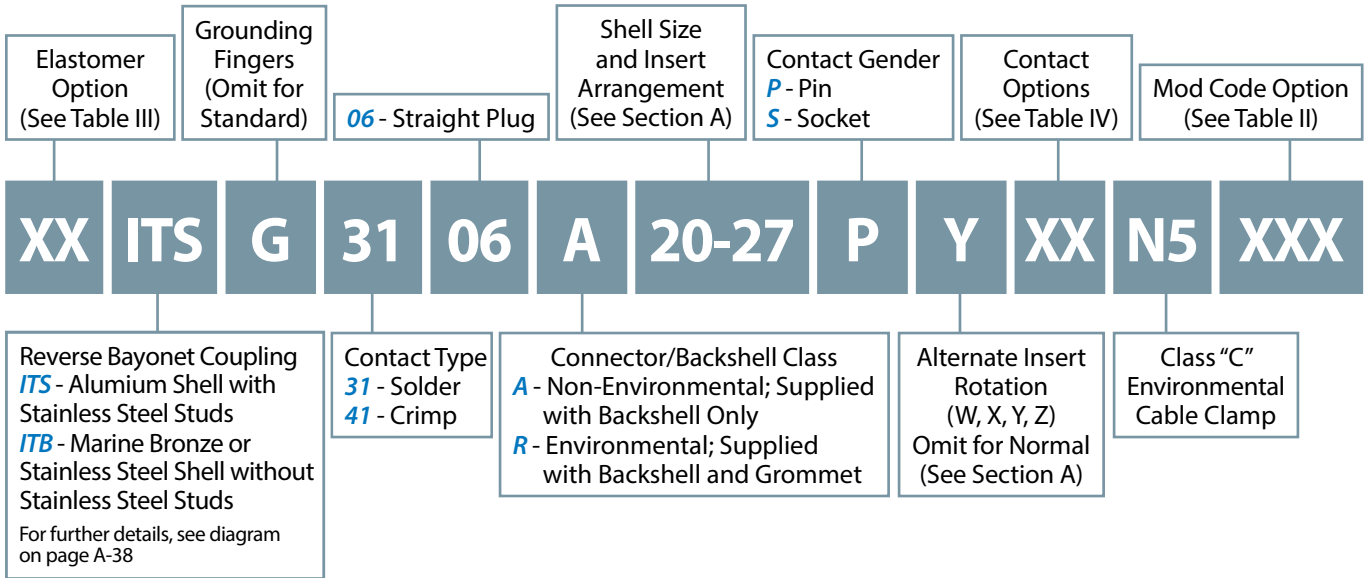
Elastomer Option (See Table III)

Grounding Fingers (Omit for Standard)

06 - Straight Plug

Shell Size and Insert Arrangement (See Section A)

Contact Gender
P - Pin
S - Socket

Contact Options (See Table IV)

Mod Code Option (See Table II)

XX ITS G 31 06 A 20-27 P Y XX N5 XXX

Reverse Bayonet Coupling
ITS - Alumium Shell with Stainless Steel Studs
ITB - Marine Bronze or Stainless Steel Shell without Stainless Steel Studs
For further details, see diagram on page A-38

Contact Type
31 - Solder
41 - Crimp

Connector/Backshell Class
A - Non-Environmental; Supplied with Backshell Only
R - Environmental; Supplied with Backshell and Grommet

Alternate Insert Rotation (W, X, Y, Z) Omit for Normal (See Section A)

Class “C” Environmental Cable Clamp